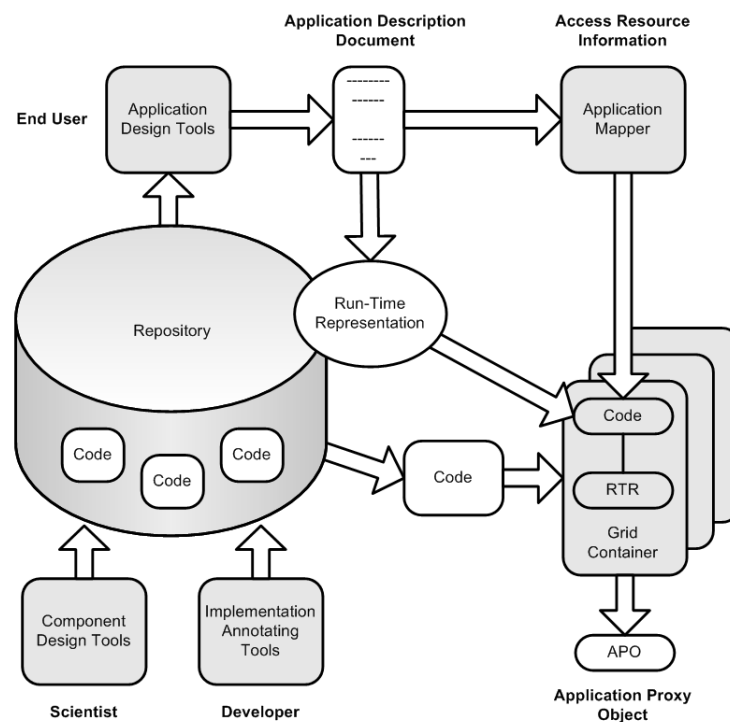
Application Description Document

Access Resource Information

End User

Application Design Tools

--------
------

------
---

Application Mapper

Run-Time Representation

Repository

Code

Code

Code

Code

Code

RTR

Grid Container

APO

Component Design Tools

Implementation Annotating Tools

Scientist

Developer

Application Proxy Object